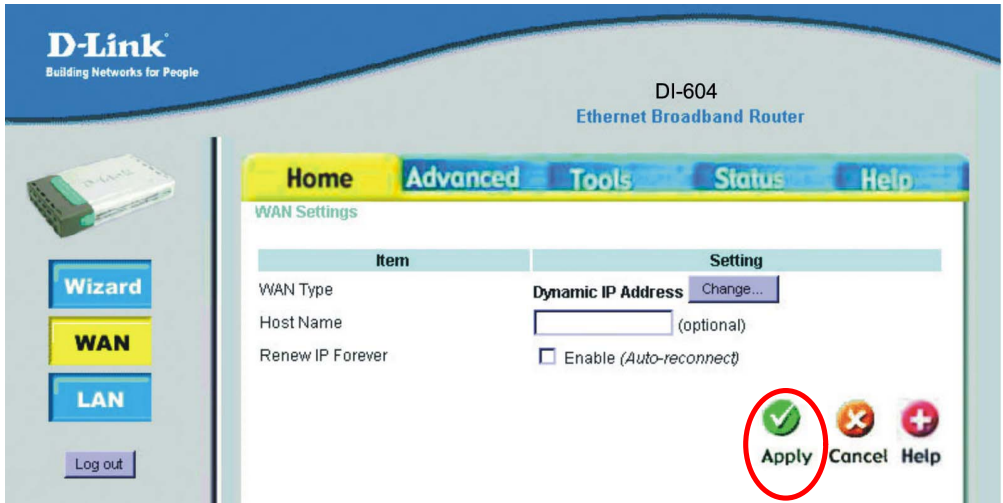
D-Link
Building Networks for People

DI-604
Ethernet Broadband Router

Home Advanced Tools Status Help

WAN Settings

| Item | Setting |
|---|---|
| WAN Type | Dynamic IP Address Change... |
| Host Name | (optional) |
| Renew IP Forever | Enable (Auto-reconnect) |

Wizard
WAN
LAN
Log out

Apply Cancel Help